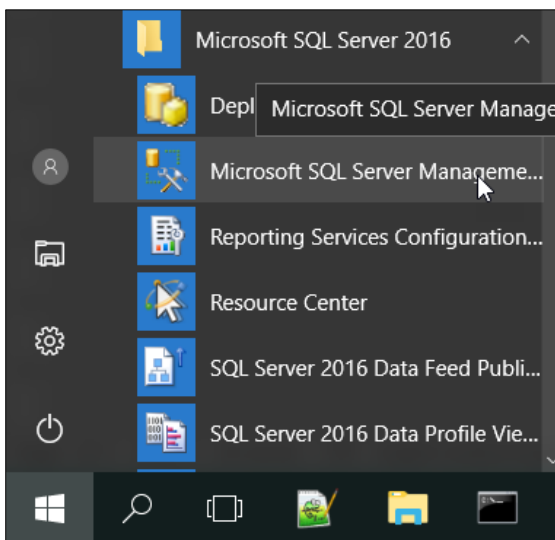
Microsoft SQL Server 2016

Depl

Microsoft SQL Server Manage

Microsoft SQL Server Manageme...

Reporting Services Configuration...

Resource Center

SQL Server 2016 Data Feed Publi...

SQL Server 2016 Data Profile Vie...